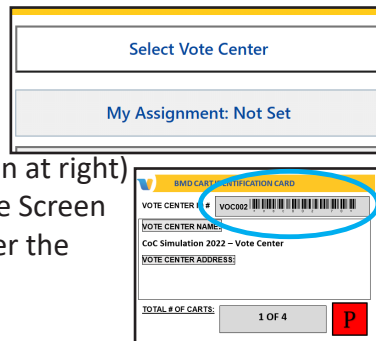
Select Vote Center

My Assignment: Not Set

n at right)
e Screen
er the

BMD CART IDENTIFICATION CARD

VOTE CENTER ID # VOC002

VOTE CENTER NAME:

CoC Simulation 2022 – Vote Center

VOTE CENTER ADDRESS:

TOTAL # OF CARTS: 1 OF 4

P